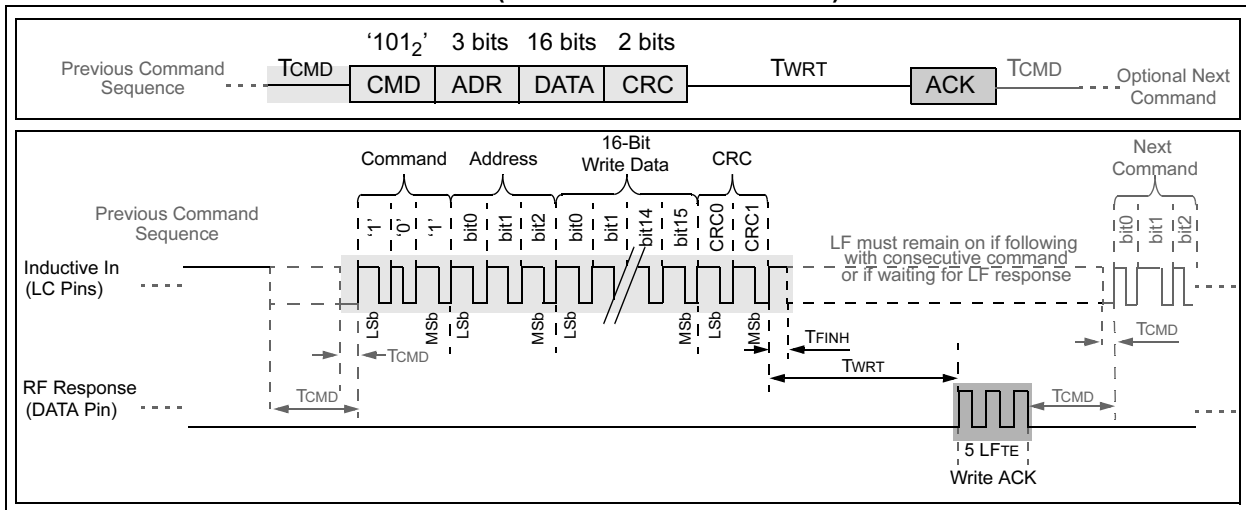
'$101_2$' 3 bits 16 bits 2 bits

Previous Command Sequence TCMD CMD ADR DATA CRC TWRT ACK TCMD Optional Next Command

Command Address 16-Bit Write Data CRC Next Command

Previous Command Sequence

'1' '0' '1' bit0 bit1 bit2 bit0 bit1 bit14 bit15 CRC0 CRC1 bit0 bit1 bit2

LF must remain on if following with consecutive command or if waiting for LF response

Inductive In (LC Pins)

LSb MSb LSb MSb LSb MSb LSb MSb

TFINH

TCMD

TCMD

RF Response (DATA Pin)

TCMD

TWRT

TCMD

5 LFTE

Write ACK